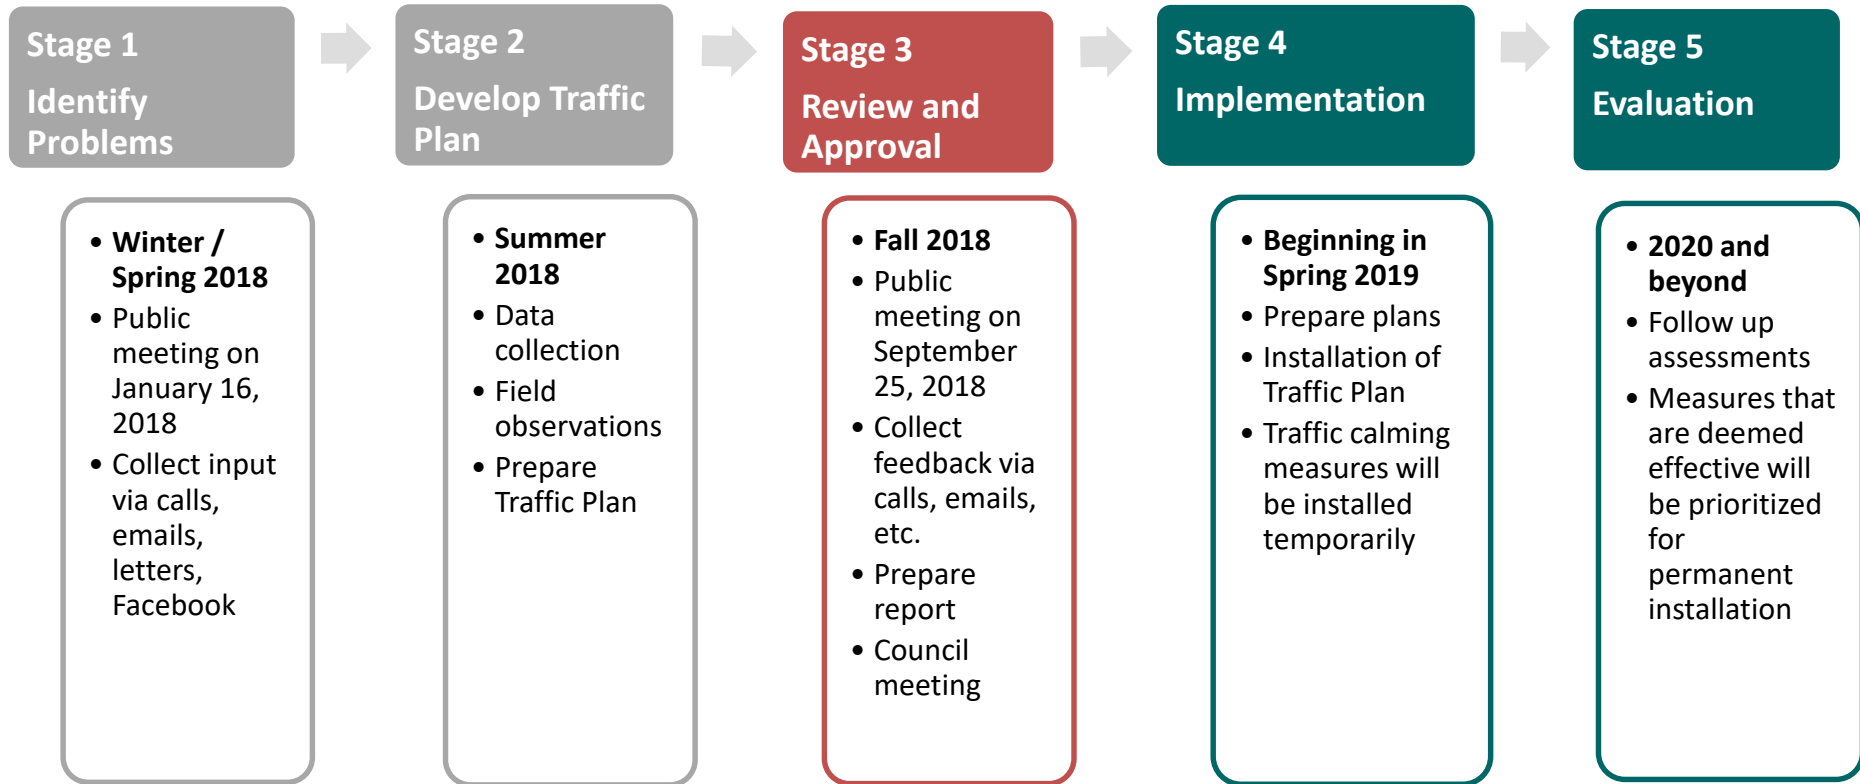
Stage 1
Identify Problems

- Winter / Spring 2018
- Public meeting on January 16, 2018
- Collect input via calls, emails, letters, Facebook

Stage 2
Develop Traffic Plan

- Summer 2018
- Data collection
- Field observations
- Prepare Traffic Plan

Stage 3
Review and Approval

- Fall 2018
- Public meeting on September 25, 2018
- Collect feedback via calls, emails, etc.
- Prepare report
- Council meeting

Stage 4
Implementation

- Beginning in Spring 2019
- Prepare plans
- Installation of Traffic Plan
- Traffic calming measures will be installed temporarily

Stage 5
Evaluation

- 2020 and beyond
- Follow up assessments
- Measures that are deemed effective will be prioritized for permanent installation